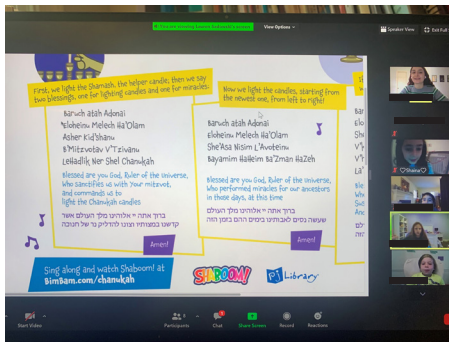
You are viewing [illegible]'s screen

View Options

Speaker View

Exit Full

First, we light the Shamash, the helper candle, then we say two blessings, one for lighting candles and one for miracles:

Baruch atah Adonai
Eloheinu Melech Ha'Olam
Asher Kid'shanu
B'Mitzvotav V'Tzivanu
LeHadlik Ner Shel Chanukah

Blessed are you God, Ruler of the universe, who sanctifies us with Your mitzvot, and commands us to light the Chanukah candles

ברוך אתה ה' אלוהינו מלך העולם אשר קדשנו במצוותיו וצוונו להדליק נר של חנוכה

Amen!

Now we light the candles, starting from the newest one, from left to right!

Baruch atah Adonai
Eloheinu Melech Ha'Olam
She'Asa Nisim L'Avoteinu
Bayamim HaHeim Ba'Zman HaZeh

Blessed are you God, Ruler of the universe, who performed miracles for our ancestors in those days, at this time

ברוך אתה ה' אלוהינו מלך העולם שעשה נסים לאבותינו בימים ההם בזמן הזה

Amen!

Sing along and watch Shaboom! on BimBam.com/chanukah

SHABOOM!

PJ Library

Shaina

Start Video

Participants

Chat

Share Screen

Record

Reactions